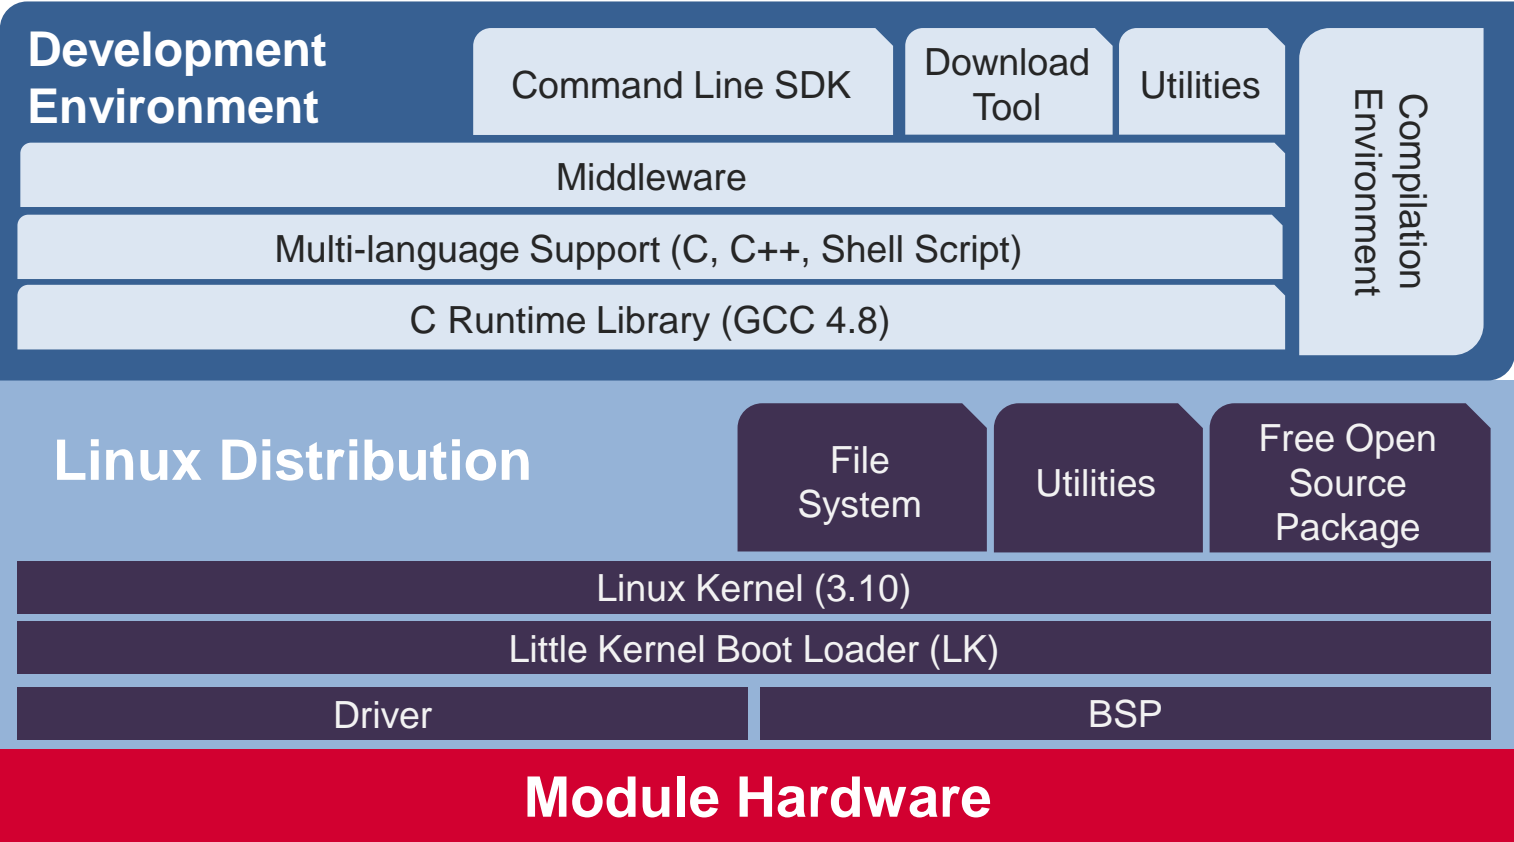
Development Environment

Command Line SDK

Download Tool

Utilities

Compilation Environment

Middleware

Multi-language Support (C, C++, Shell Script)

C Runtime Library (GCC 4.8)

Linux Distribution

File System

Utilities

Free Open Source Package

Linux Kernel (3.10)

Little Kernel Boot Loader (LK)

Driver

BSP

Module Hardware